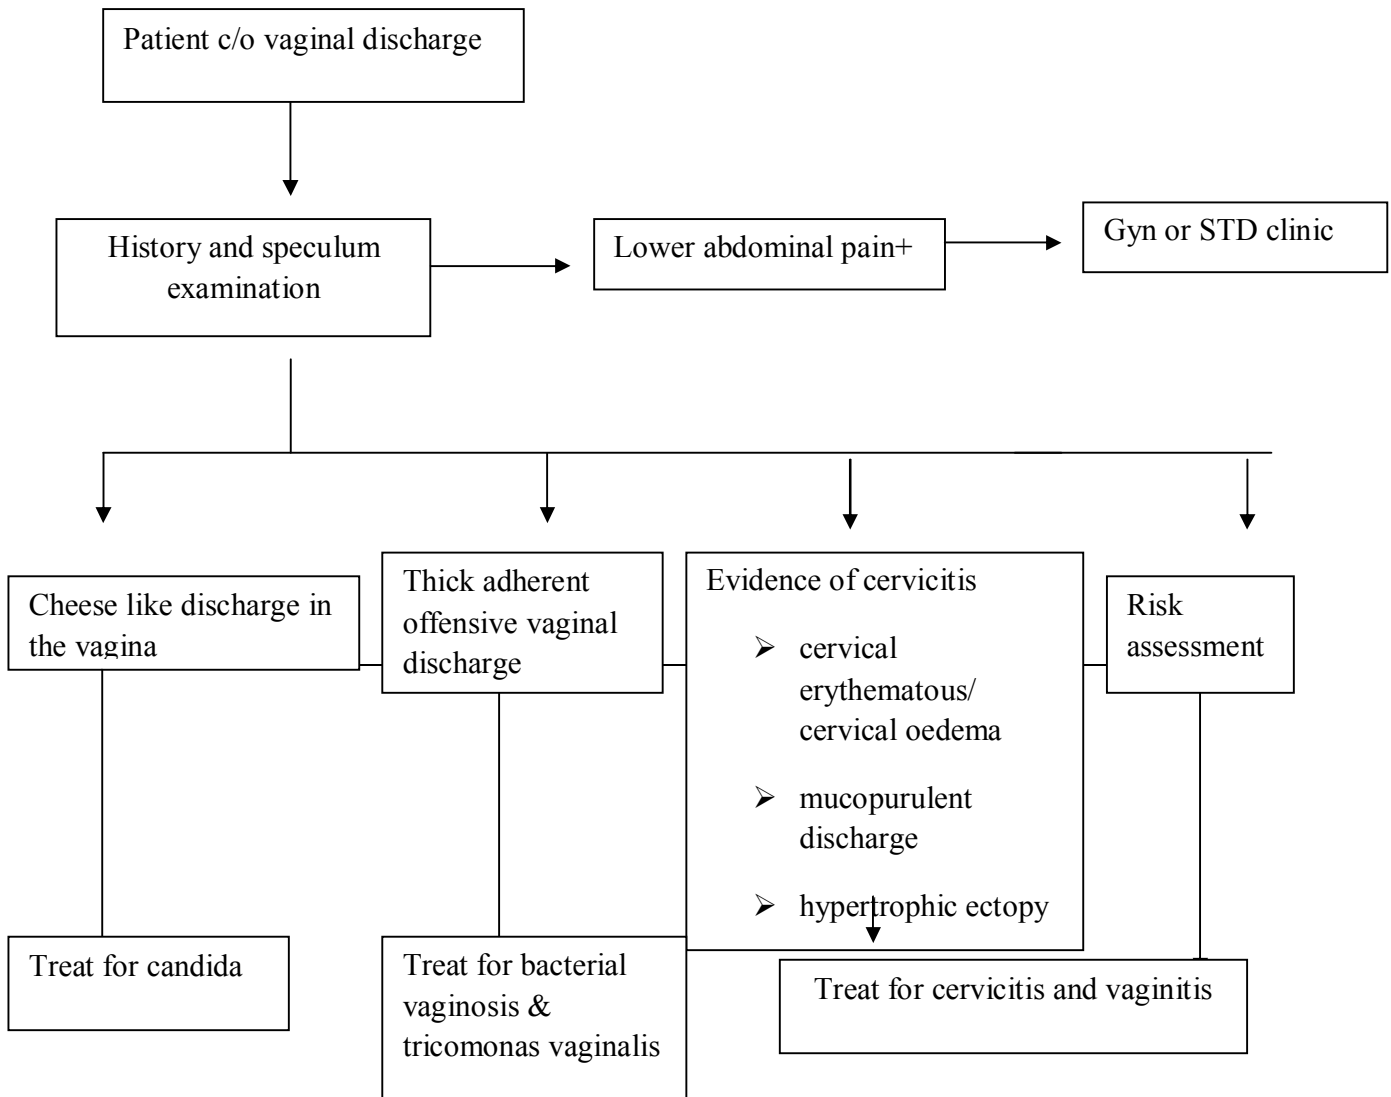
Patient c/o vaginal discharge

History and speculum examination

Lower abdominal pain+

Gyn or STD clinic

Cheese like discharge in the vagina

Thick adherent offensive vaginal discharge

Evidence of cervicitis

- cervical erythematous/ cervical oedema
- mucopurulent discharge
- hypertrophic ectopy

Risk assessment

Treat for candida

Treat for bacterial vaginosis & tricomonas vaginalis

Treat for cervicitis and vaginitis